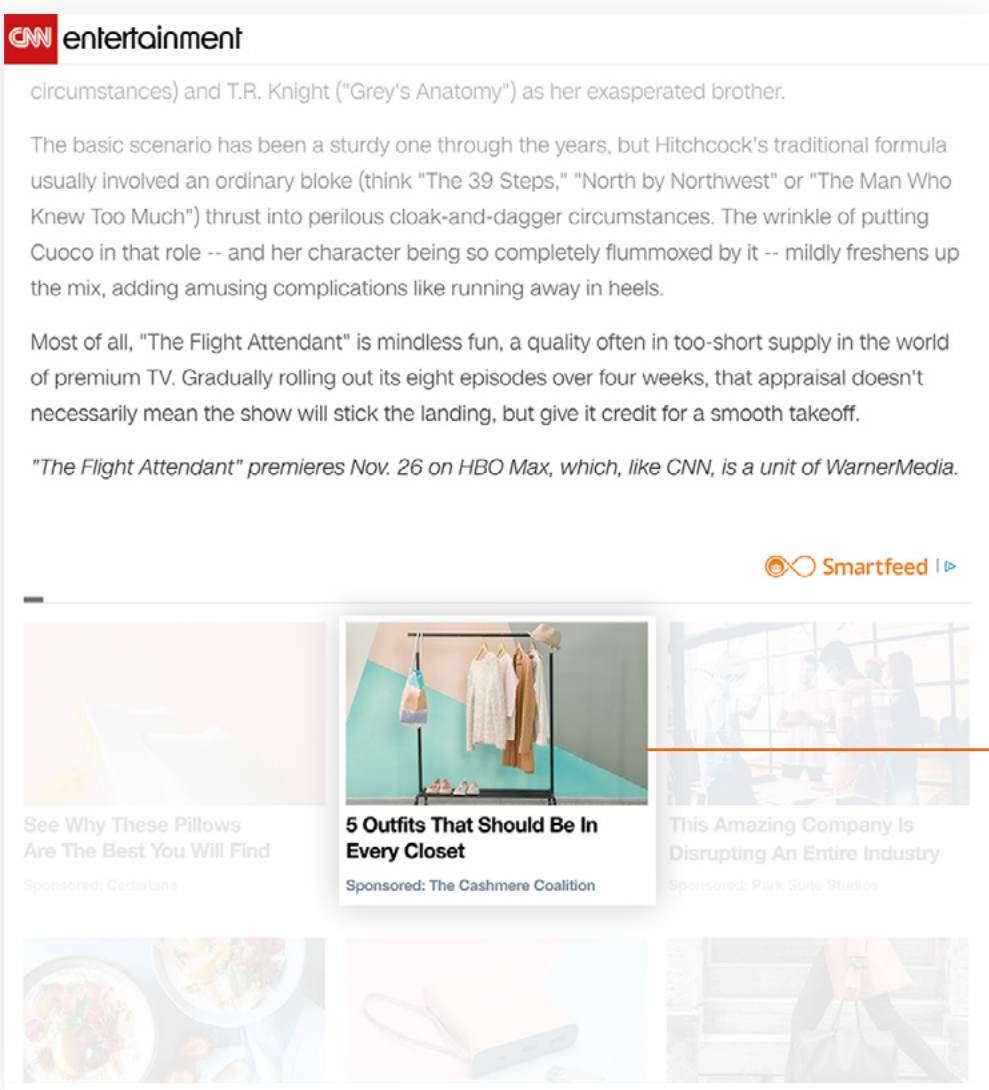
CNN entertainment

circumstances) and T.R. Knight ("Grey's Anatomy") as her exasperated brother.

The basic scenario has been a sturdy one through the years, but Hitchcock's traditional formula usually involved an ordinary bloke (think "The 39 Steps," "North by Northwest" or "The Man Who Knew Too Much") thrust into perilous cloak-and-dagger circumstances. The wrinkle of putting Cuoco in that role -- and her character being so completely flummoxed by it -- mildly freshens up the mix, adding amusing complications like running away in heels.

Most of all, "The Flight Attendant" is mindless fun, a quality often in too-short supply in the world of premium TV. Gradually rolling out its eight episodes over four weeks, that appraisal doesn't necessarily mean the show will stick the landing, but give it credit for a smooth takeoff.

"The Flight Attendant" premieres Nov. 26 on HBO Max, which, like CNN, is a unit of WarnerMedia.

Smartfeed

See Why These Pillows Are The Best You Will Find

Sponsored: Cedartane

5 Outfits That Should Be In Every Closet

Sponsored: The Cashmere Coalition

This Amazing Company Is Disrupting An Entire Industry

Sponsored: Park Suite Studios